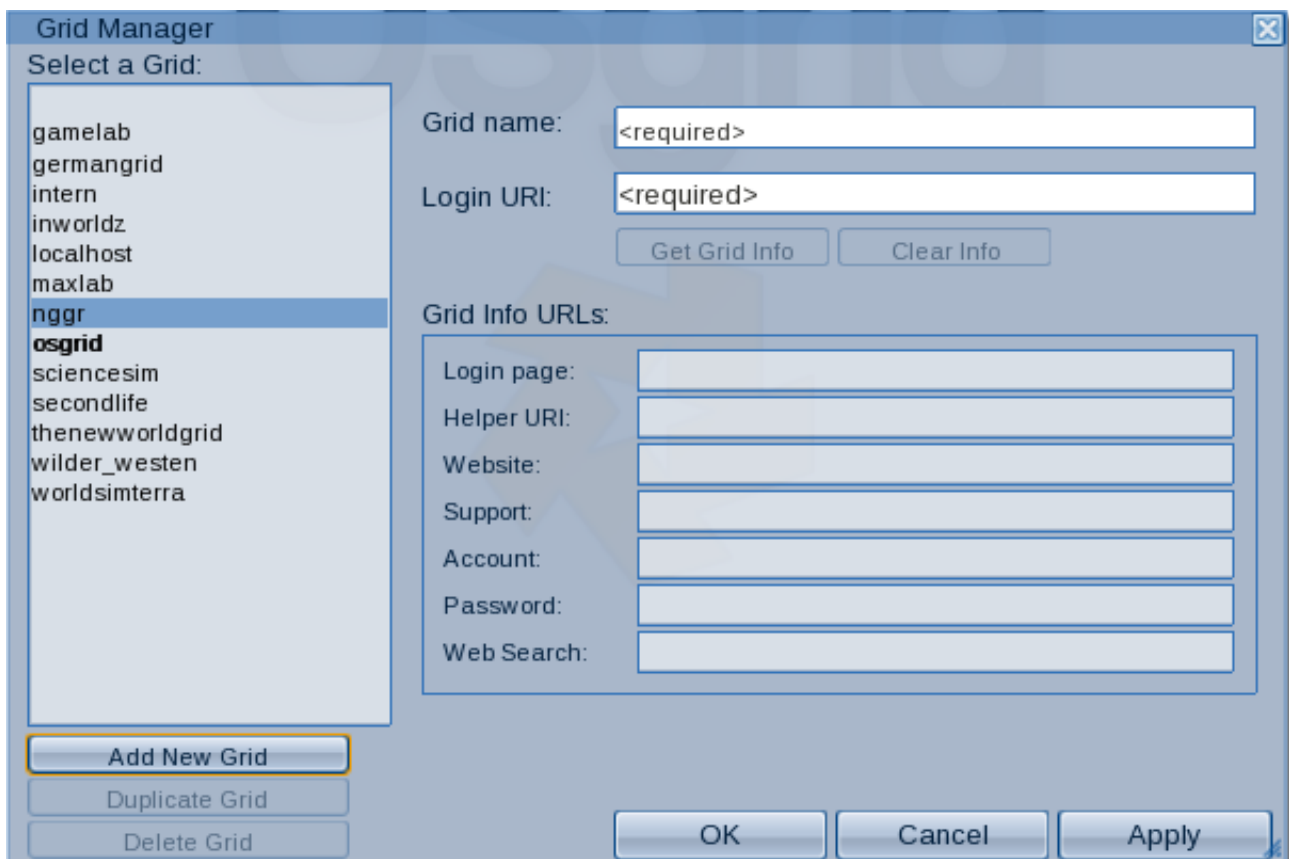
Grid Manager

Select a Grid:

gamelab
germangrid
intern
inworldz
localhost
maxlab
nggr
**osgrid**
sciencesim
secondlife
thenewworldgrid
wilder_westen
worldsimterra

Grid name: <required>

Login URI: <required>

Get Grid Info | Clear Info

Grid Info URLs:

Login page:
Helper URI:
Website:
Support:
Account:
Password:
Web Search:

Add New Grid
Duplicate Grid
Delete Grid

OK | Cancel | Apply